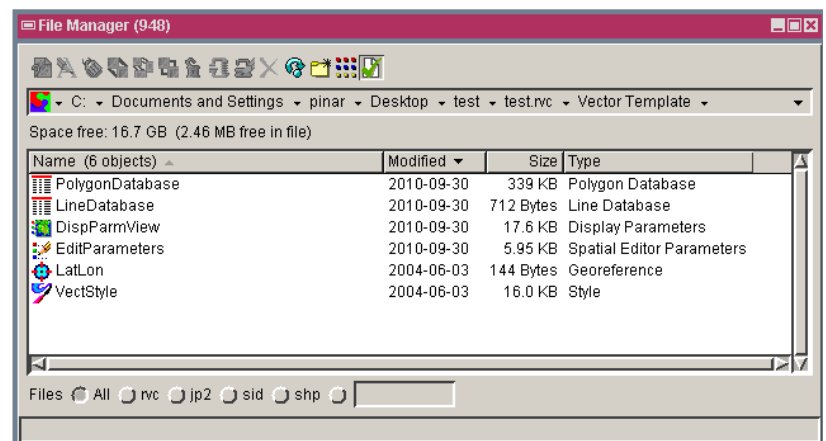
File Manager (948)

C: ▾ Documents and Settings ▾ pinar ▾ Desktop ▾ test ▾ test.rvc ▾ Vector Template ▾

Space free: 16.7 GB (2.46 MB free in file)

| Name (6 objects) | Modified | Size | Type |
|---|---|---|---|
| PolygonDatabase | 2010-09-30 | 339 KB | Polygon Database |
| LineDatabase | 2010-09-30 | 712 Bytes | Line Database |
| DispParmView | 2010-09-30 | 17.6 KB | Display Parameters |
| EditParameters | 2010-09-30 | 5.95 KB | Spatial Editor Parameters |
| LatLon | 2004-06-03 | 144 Bytes | Georeference |
| VectStyle | 2004-06-03 | 16.0 KB | Style |

Files All rvc jp2 sid shp